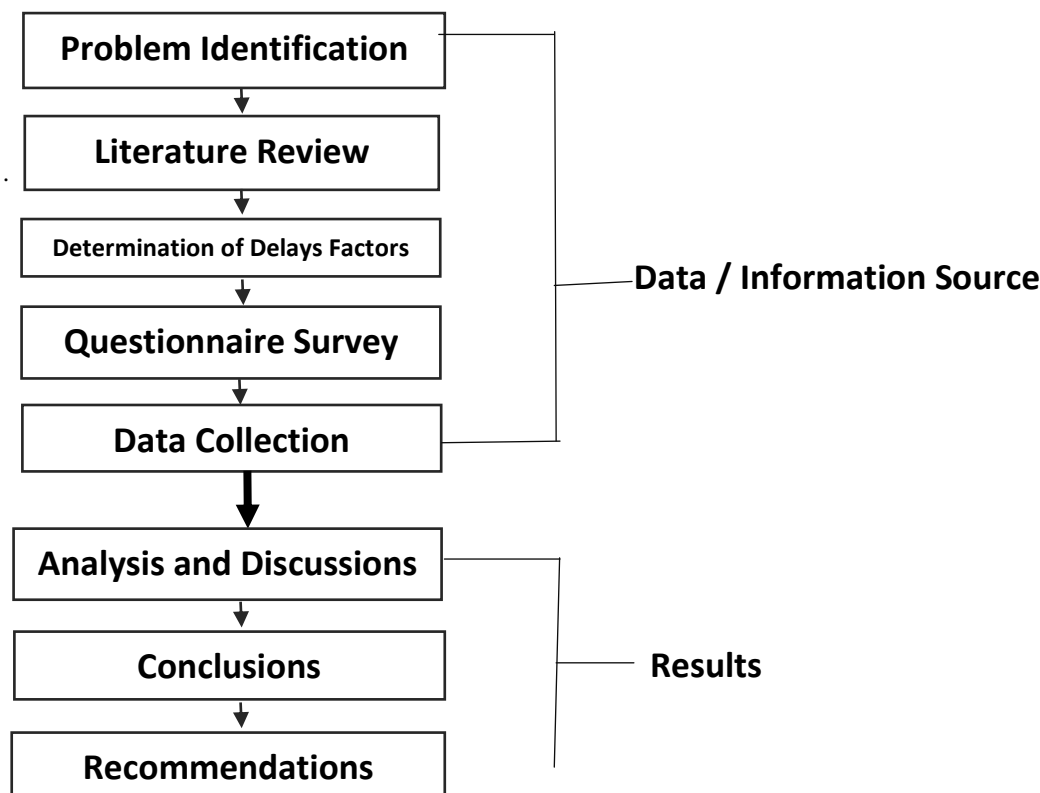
Problem Identification

Literature Review

Determination of Delays Factors

Questionnaire Survey

Data Collection

Data / Information Source

Analysis and Discussions

Conclusions

Recommendations

Results